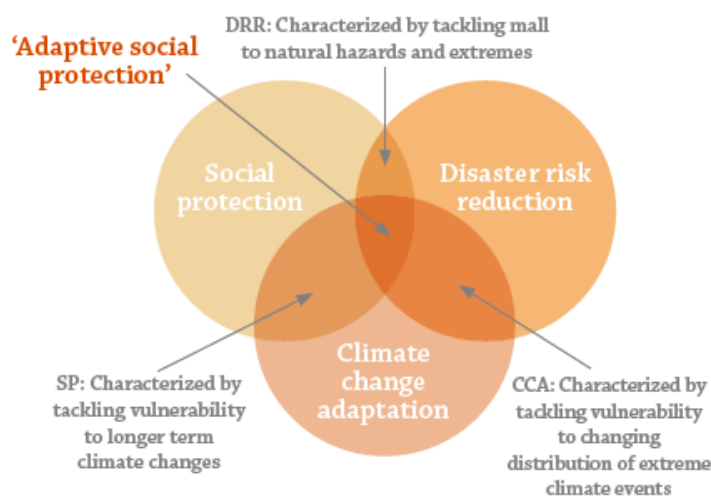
'Adaptive social protection'

DRR: Characterized by tackling mall to natural hazards and extremes

Social protection

Disaster risk reduction

Climate change adaptation

SP: Characterized by tackling vulnerability to longer term climate changes

CCA: Characterized by tackling vulnerability to changing distribution of extreme climate events